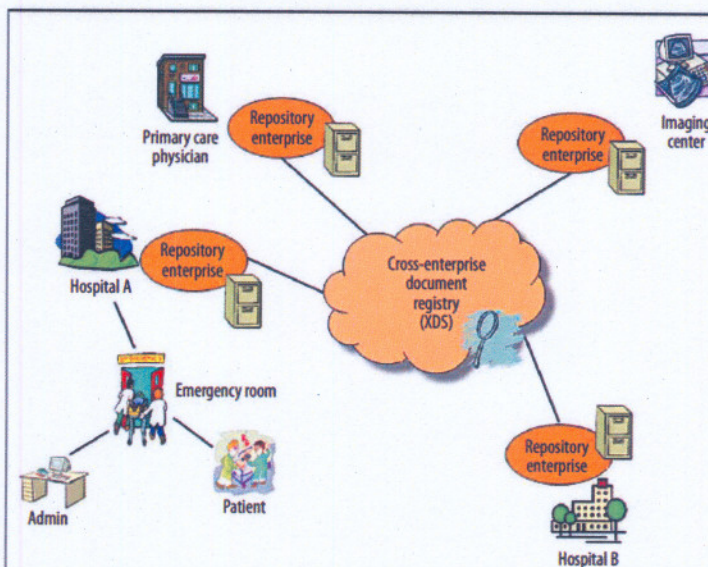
Primary care physician

Repository enterprise

Repository enterprise

Imaging center

Hospital A

Repository enterprise

Cross-enterprise document registry (XDS)

Emergency room

Admin

Patient

Repository enterprise

Hospital B